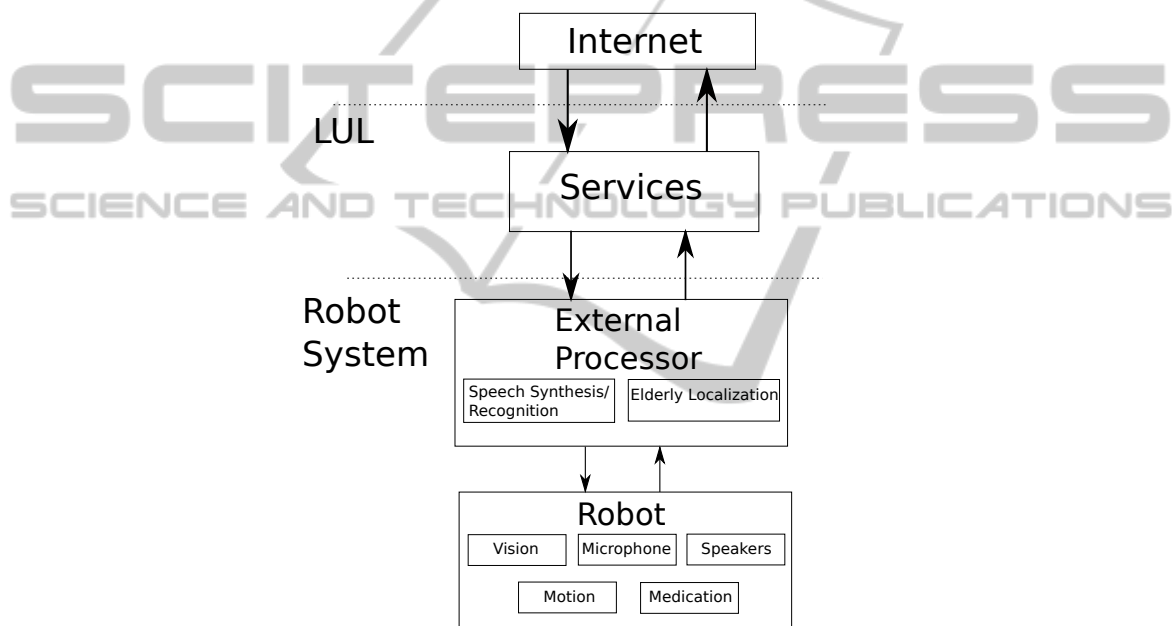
SCITEPRESS
SCIENCE AND TECHNOLOGY PUBLICATIONS

Internet

LUL

Services

Robot System

External Processor

Speech Synthesis/ Recognition

Elderly Localization

Robot

Vision

Microphone

Speakers

Motion

Medication